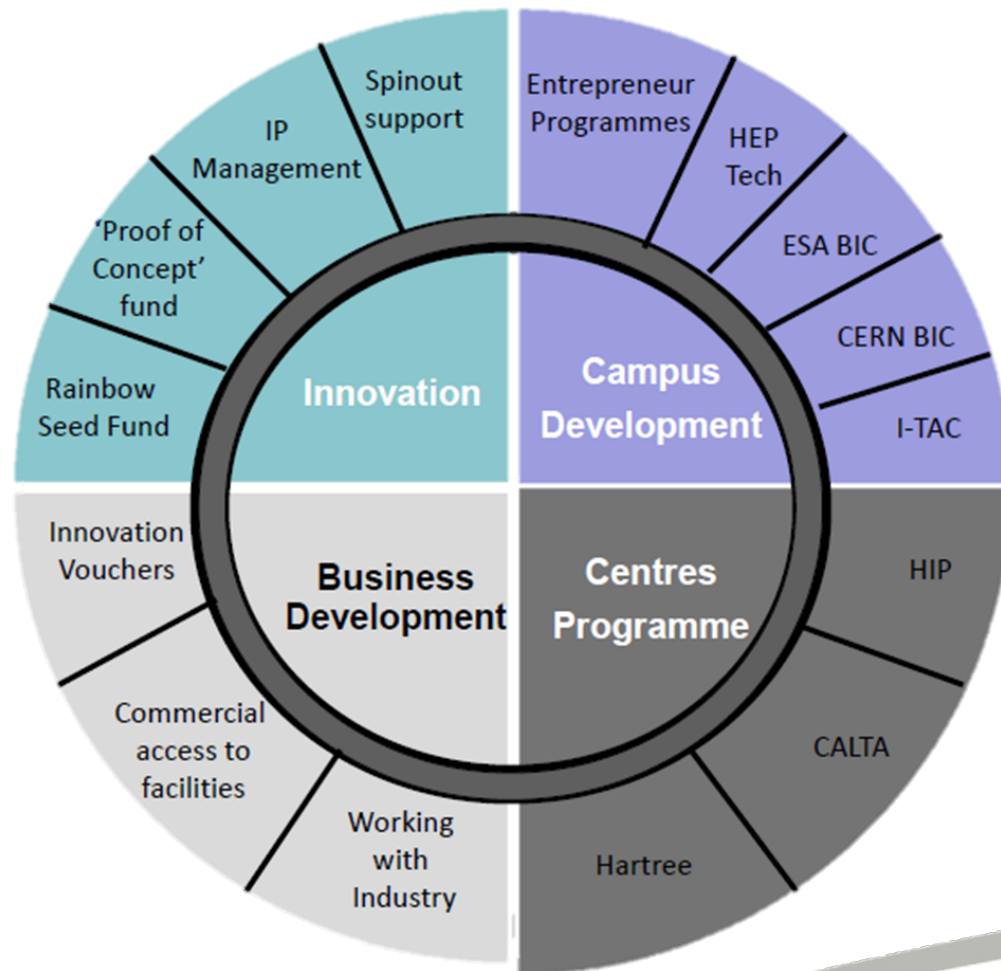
Spinout support

IP Management

'Proof of Concept' fund

Rainbow Seed Fund

Innovation

Entrepreneur Programmes

HEP Tech

ESA BIC

CERN BIC

I-TAC

Campus Development

Innovation Vouchers

Commercial access to facilities

Working with Industry

Business Development

Centres Programme

HIP

CALTA

Hartree